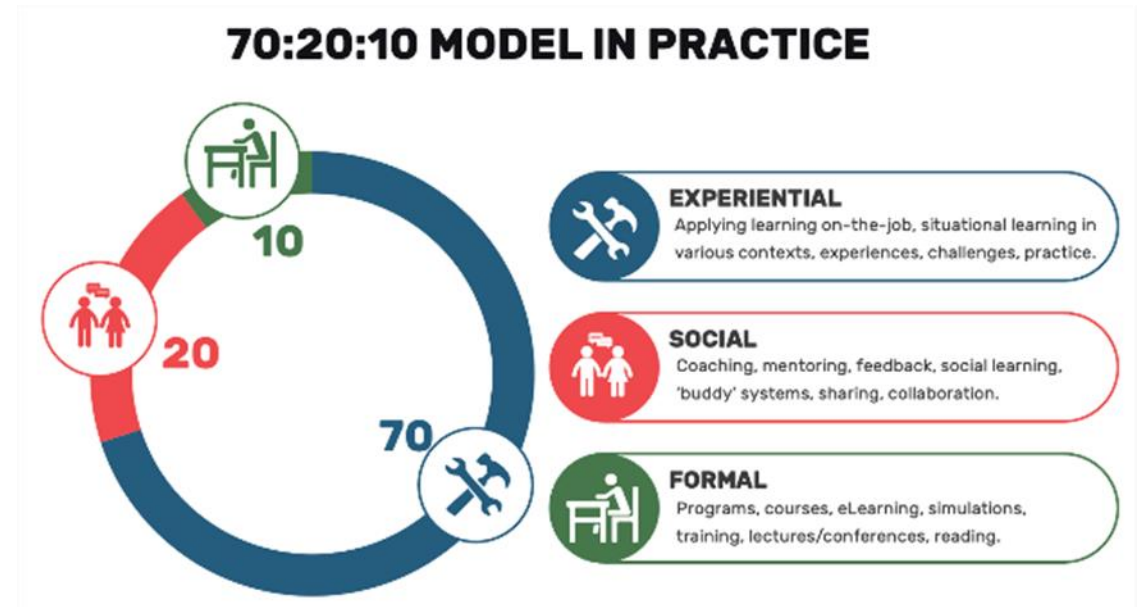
70:20:10 MODEL IN PRACTICE

10

20

70

EXPERIENTIAL
Applying learning on-the-job, situational learning in various contexts, experiences, challenges, practice.

SOCIAL
Coaching, mentoring, feedback, social learning, 'buddy' systems, sharing, collaboration.

FORMAL
Programs, courses, eLearning, simulations, training, lectures/conferences, reading.